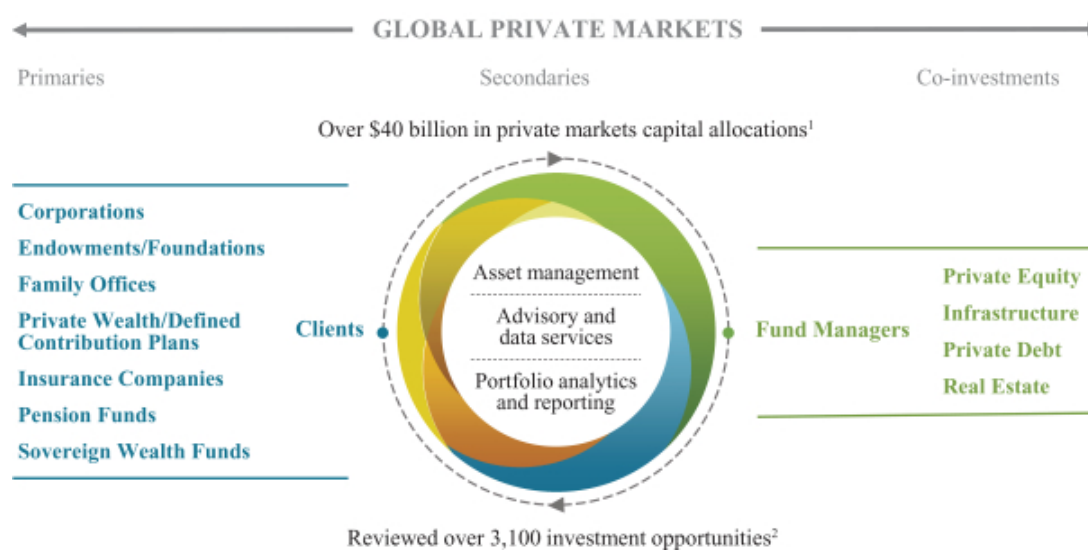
GLOBAL PRIVATE MARKETS

Primaries

Secondaries

Co-investments

Over \$40 billion in private markets capital allocations$^1$

Corporations
Endowments/Foundations
Family Offices
Private Wealth/Defined Contribution Plans
Insurance Companies
Pension Funds
Sovereign Wealth Funds

Clients

Asset management

Advisory and data services

Portfolio analytics and reporting

Fund Managers

Private Equity
Infrastructure
Private Debt
Real Estate

Reviewed over 3,100 investment opportunities$^2$